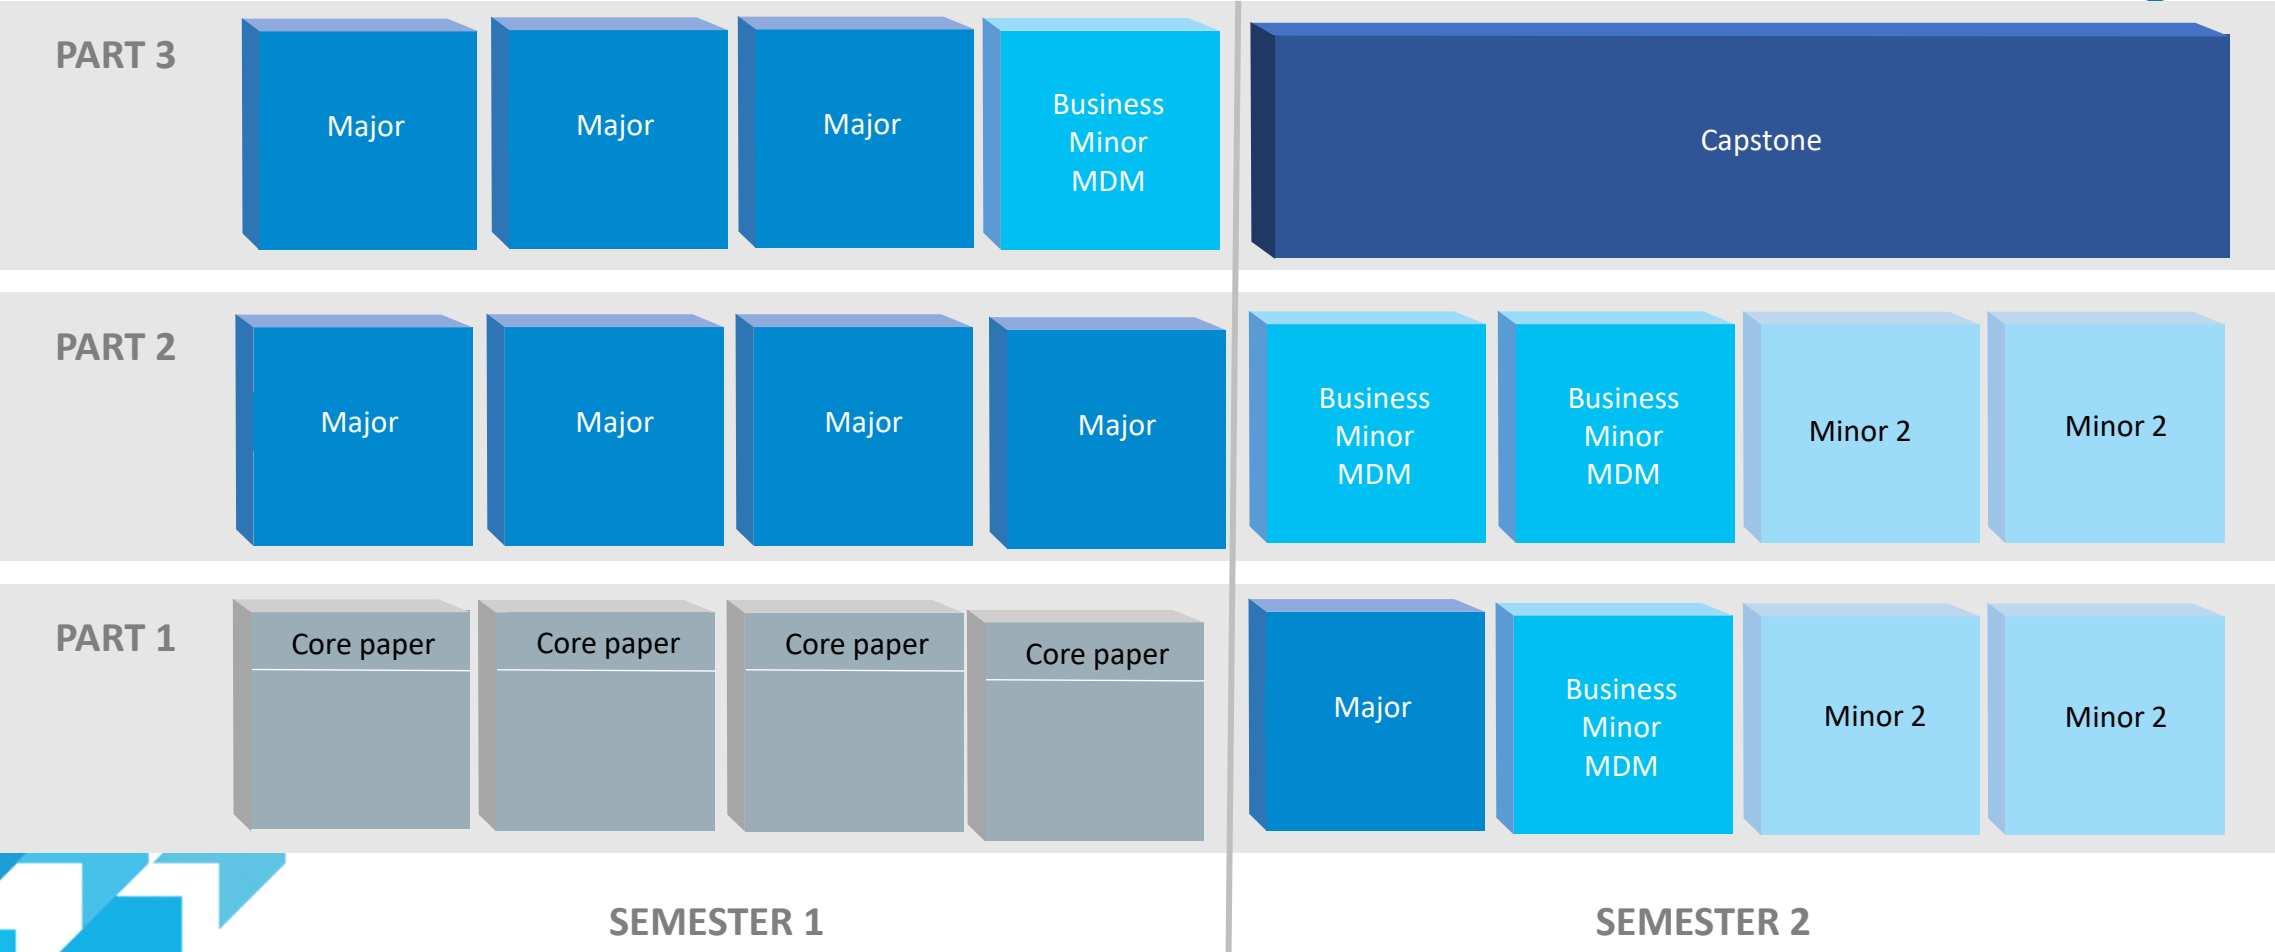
PART 3

Major

Major

Major

Business Minor MDM

Capstone

PART 2

Major

Major

Major

Major

Business Minor MDM

Business Minor MDM

Minor 2

Minor 2

PART 1

Core paper

Core paper

Core paper

Core paper

Major

Business Minor MDM

Minor 2

Minor 2

SEMESTER 1

SEMESTER 2